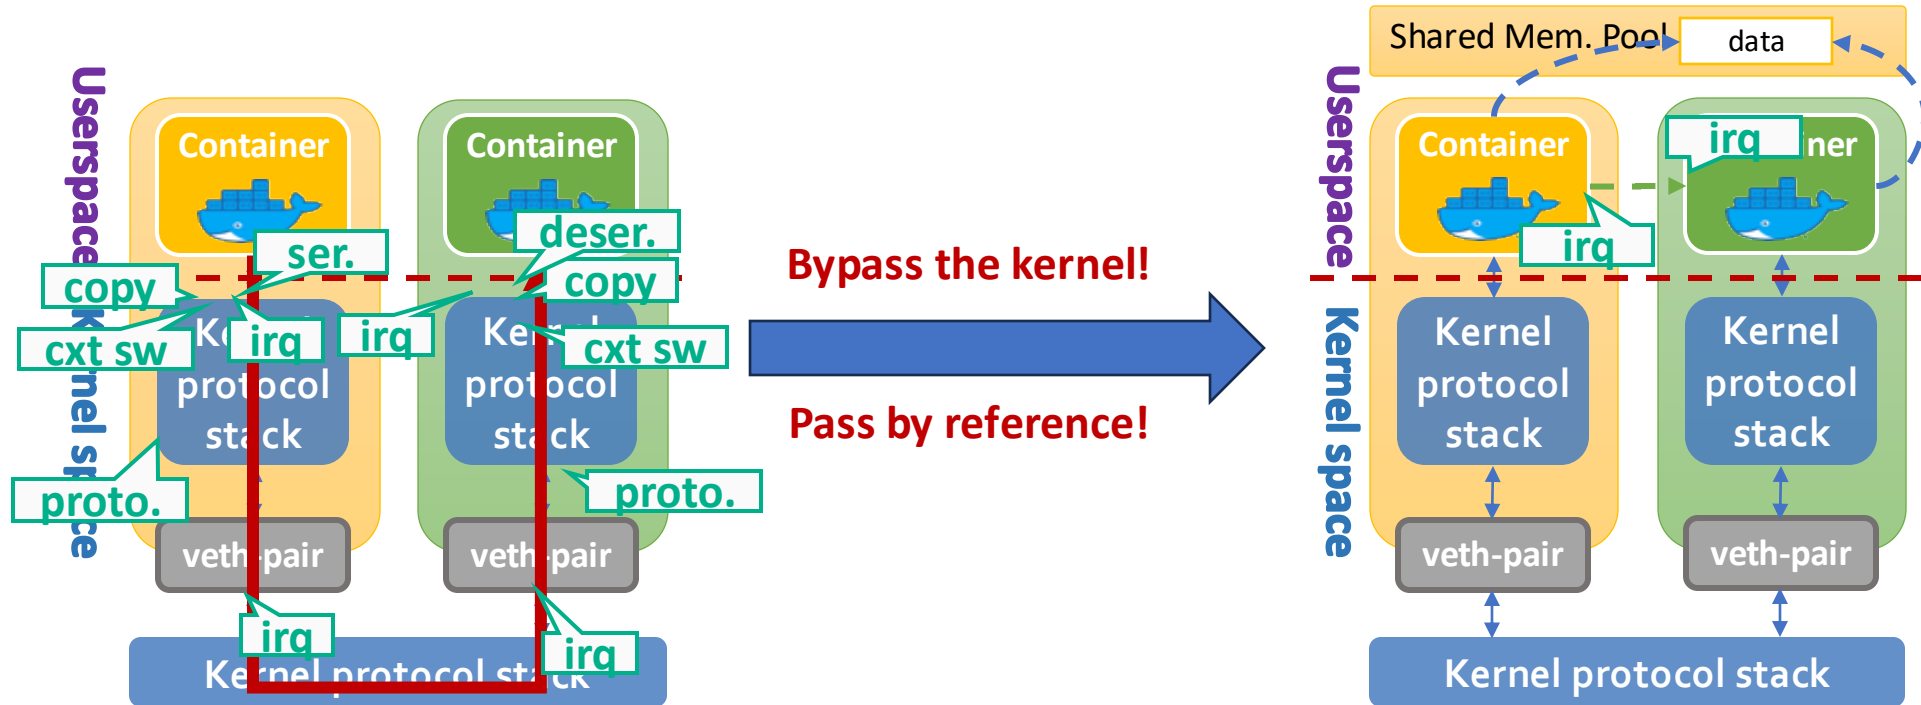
Userspace

Kernel space

Container

Container

ser.

deser.

copy

copy

cxt sw

irq

irq

cxt sw

Kernel protocol stack

Kernel protocol stack

proto.

proto.

veth-pair

veth-pair

irq

irq

Kernel protocol stack

Bypass the kernel!

Pass by reference!

Shared Mem. Pool

data

Userspace

Kernel space

Container

irq

Container

irq

Kernel protocol stack

Kernel protocol stack

veth-pair

veth-pair

Kernel protocol stack